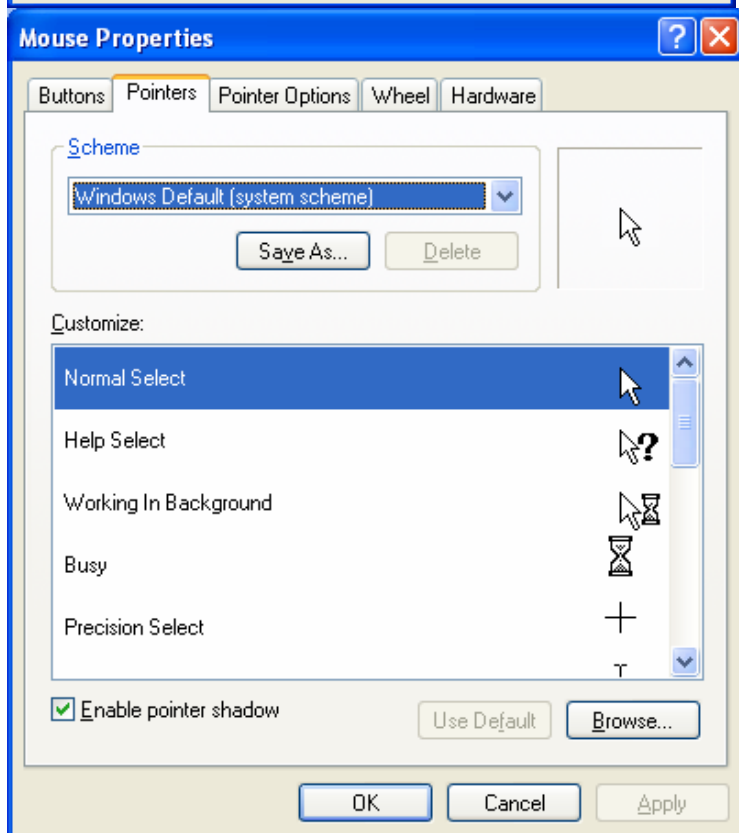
Mouse Properties

Buttons | Pointers | Pointer Options | Wheel | Hardware

Scheme

Windows Default (system scheme)

Save As... Delete

Customize:

Normal Select

Help Select

Working In Background

Busy

Precision Select

Enable pointer shadow

Use Default Browse...

OK Cancel Apply